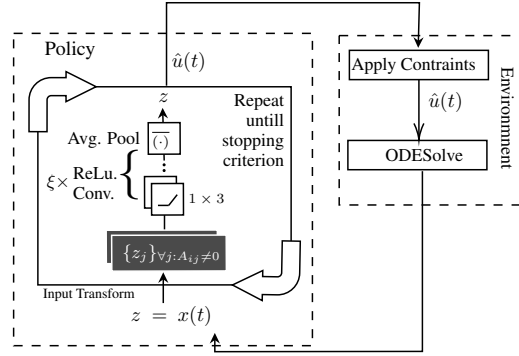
Policy

$\hat{u}(t)$

$z$

Repeat untill stopping criterion

Avg. Pool

$\overline{(\cdot)}$

$\xi \times$ ReLu. Conv.

$1 \times 3$

$\{z_j\}_{\forall j: A_{ij} \neq 0}$

Input Transform

$z = x(t)$

Apply Contraints

$\hat{u}(t)$

ODESolve

Environment